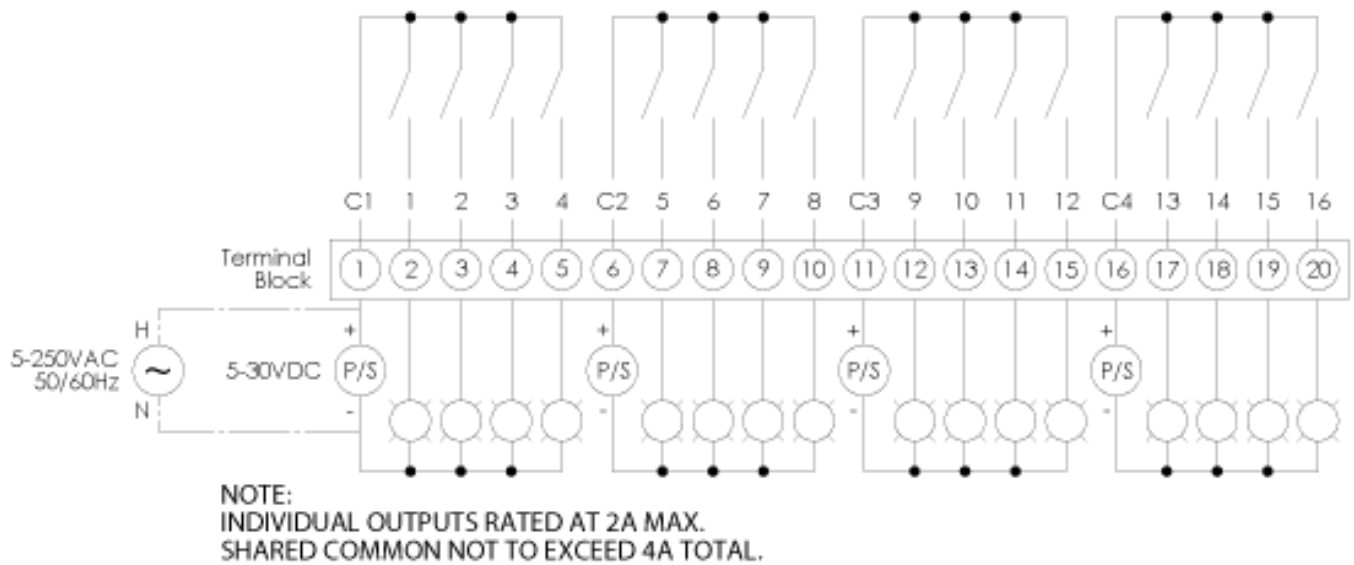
C1 1 2 3 4 C2 5 6 7 8 C3 9 10 11 12 C4 13 14 15 16

Terminal Block

1 2 3 4 5 6 7 8 9 10 11 12 13 14 15 16 17 18 19 20

H
5-250VAC 50/60Hz
N

5-30VDC

+ P/S -
+ P/S -
+ P/S -
+ P/S -

NOTE:
INDIVIDUAL OUTPUTS RATED AT 2A MAX.
SHARED COMMON NOT TO EXCEED 4A TOTAL.